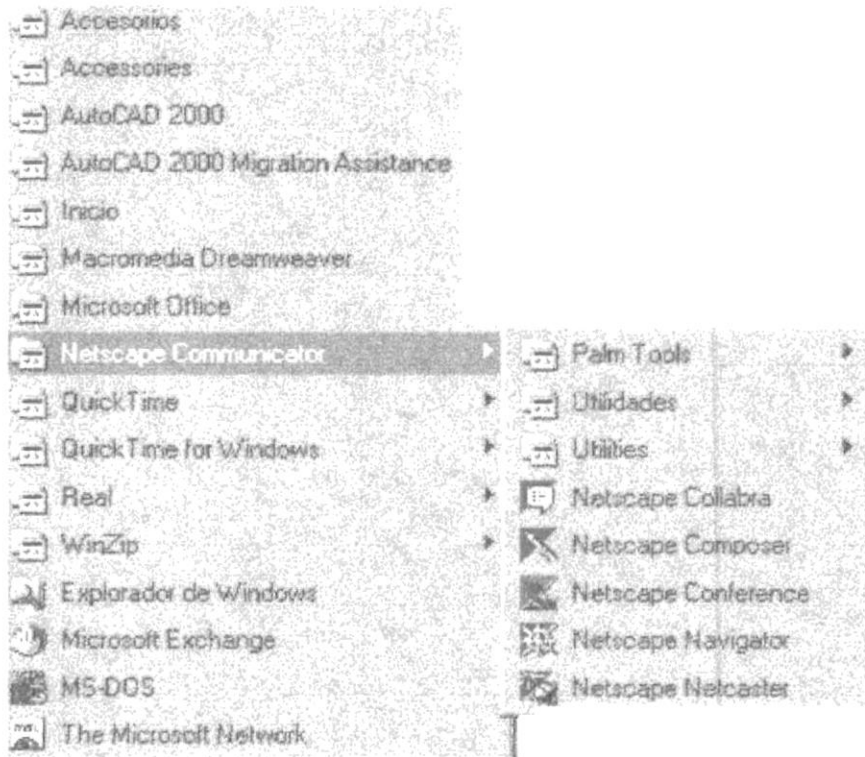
Accesorios
Accessories
AutoCAD 2000
AutoCAD 2000 Migration Assistance
Inicio
Macromedia Dreamweaver
Microsoft Office
Netscape Communicator
QuickTime
QuickTime for Windows
Real
WinZip
Explorador de Windows
Microsoft Exchange
MS-DOS
The Microsoft Network

Palm Tools
Utilidades
Utilities
Netscape Collabra
Netscape Composer
Netscape Conference
Netscape Navigator
Netscape Netcaster